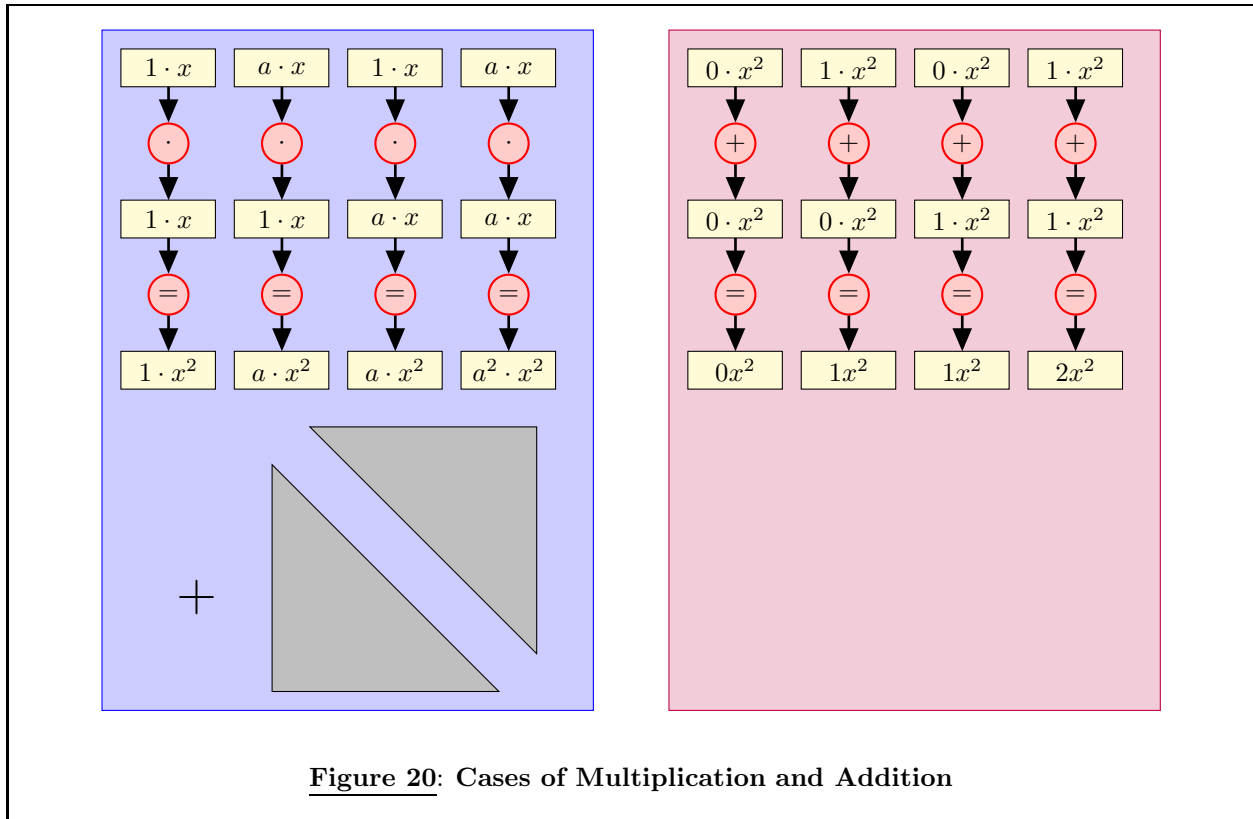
$1 \cdot x$ $a \cdot x$ $1 \cdot x$ $a \cdot x$

$\cdot$ $\cdot$ $\cdot$ $\cdot$

$1 \cdot x$ $1 \cdot x$ $a \cdot x$ $a \cdot x$

$=$ $=$ $=$ $=$

$1 \cdot x^2$ $a \cdot x^2$ $a \cdot x^2$ $a^2 \cdot x^2$

$+$

$0 \cdot x^2$ $1 \cdot x^2$ $0 \cdot x^2$ $1 \cdot x^2$

$+$ $+$ $+$ $+$

$0 \cdot x^2$ $0 \cdot x^2$ $1 \cdot x^2$ $1 \cdot x^2$

$=$ $=$ $=$ $=$

$0x^2$ $1x^2$ $1x^2$ $2x^2$

Figure 20: Cases of Multiplication and Addition